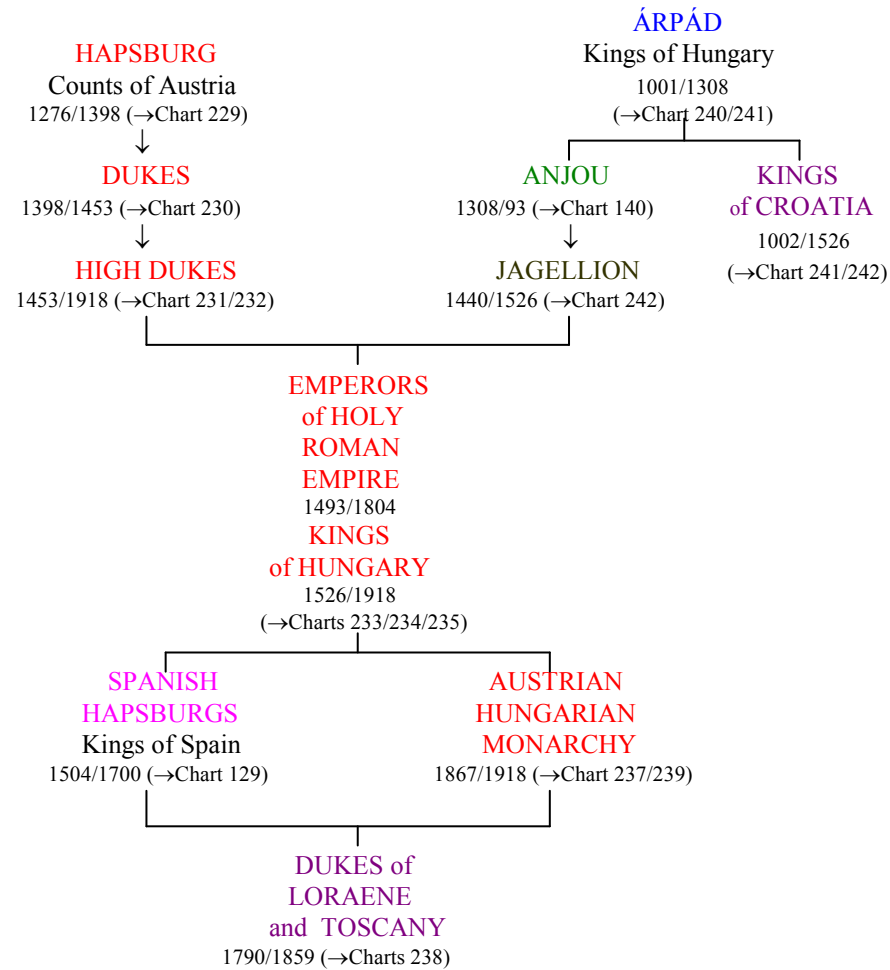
ÁRPÁD
Kings of Hungary
1001/1308
(→Chart 240/241)

HAPSBURG
Counts of Austria
1276/1398 (→Chart 229)

DUKES
1398/1453 (→Chart 230)

HIGH DUKES
1453/1918 (→Chart 231/232)

ANJOU
1308/93 (→Chart 140)

JAGELLION
1440/1526 (→Chart 242)

KINGS
of CROATIA
1002/1526
(→Chart 241/242)

EMPERORS
of HOLY
ROMAN
EMPIRE
1493/1804
KINGS
of HUNGARY
1526/1918
(→Charts 233/234/235)

SPANISH
HAPSBURGS
Kings of Spain
1504/1700 (→Chart 129)

AUSTRIAN
HUNGARIAN
MONARCHY
1867/1918 (→Chart 237/239)

DUKES of
LORAENE
and TOSCANY
1790/1859 (→Charts 238)